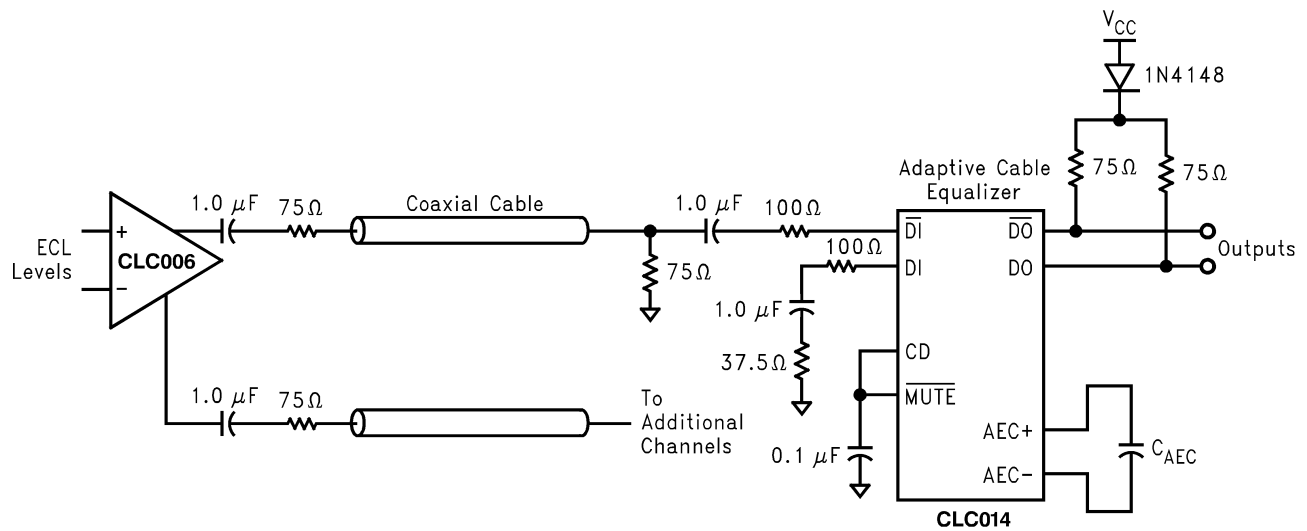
$V_{CC}$

1N4148

Adaptive Cable Equalizer

$75\Omega$

$75\Omega$

ECL Levels

+

−

CLC006

$1.0\ \mu F$

$75\Omega$

Coaxial Cable

$1.0\ \mu F$

$100\Omega$

$75\Omega$

$100\Omega$

$\overline{DI}$

DI

$\overline{DO}$

DO

Outputs

$1.0\ \mu F$

$37.5\Omega$

CD

$\overline{MUTE}$

$1.0\ \mu F$

$75\Omega$

To Additional Channels

$0.1\ \mu F$

AEC+

AEC−

$C_{AEC}$

CLC014